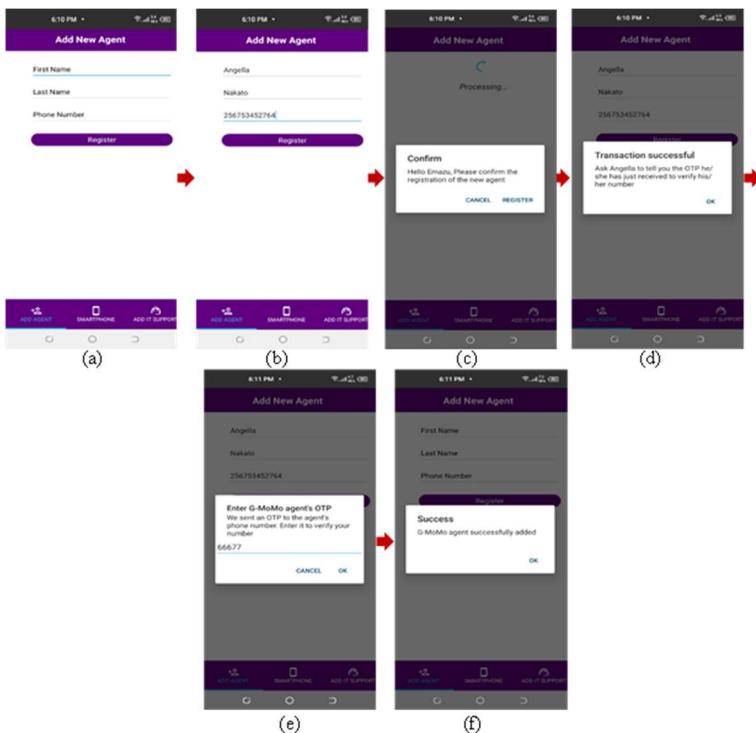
6:10 PM
Add New Agent
First Name
Last Name
Phone Number
Register
ADD AGENT
SMARTPHONE
ADD IT SUPPORT
(a)

6:10 PM
Add New Agent
Angella
Nakato
256753452764
Register
ADD AGENT
SMARTPHONE
ADD IT SUPPORT
(b)

6:10 PM
Add New Agent
Processing...
Confirm
Hello Emazu, Please confirm the registration of the new agent
CANCEL
REGISTER
ADD AGENT
SMARTPHONE
ADD IT SUPPORT
(c)

6:10 PM
Add New Agent
Angella
Nakato
256753452764
Register
Transaction successful
Ask Angella to tell you the OTP he/ she has just received to verify his/ her number
OK
ADD AGENT
SMARTPHONE
ADD IT SUPPORT
(d)

6:11 PM
Add New Agent
Angella
Nakato
256753452764
Enter G-MoMo agent's OTP
We sent an OTP to the agent's phone number. Enter it to verify your number
66677
CANCEL
OK
ADD AGENT
SMARTPHONE
ADD IT SUPPORT
(e)

6:11 PM
Add New Agent
First Name
Last Name
Phone Number
Register
Success
G-MoMo agent successfully added
OK
ADD AGENT
SMARTPHONE
ADD IT SUPPORT
(f)